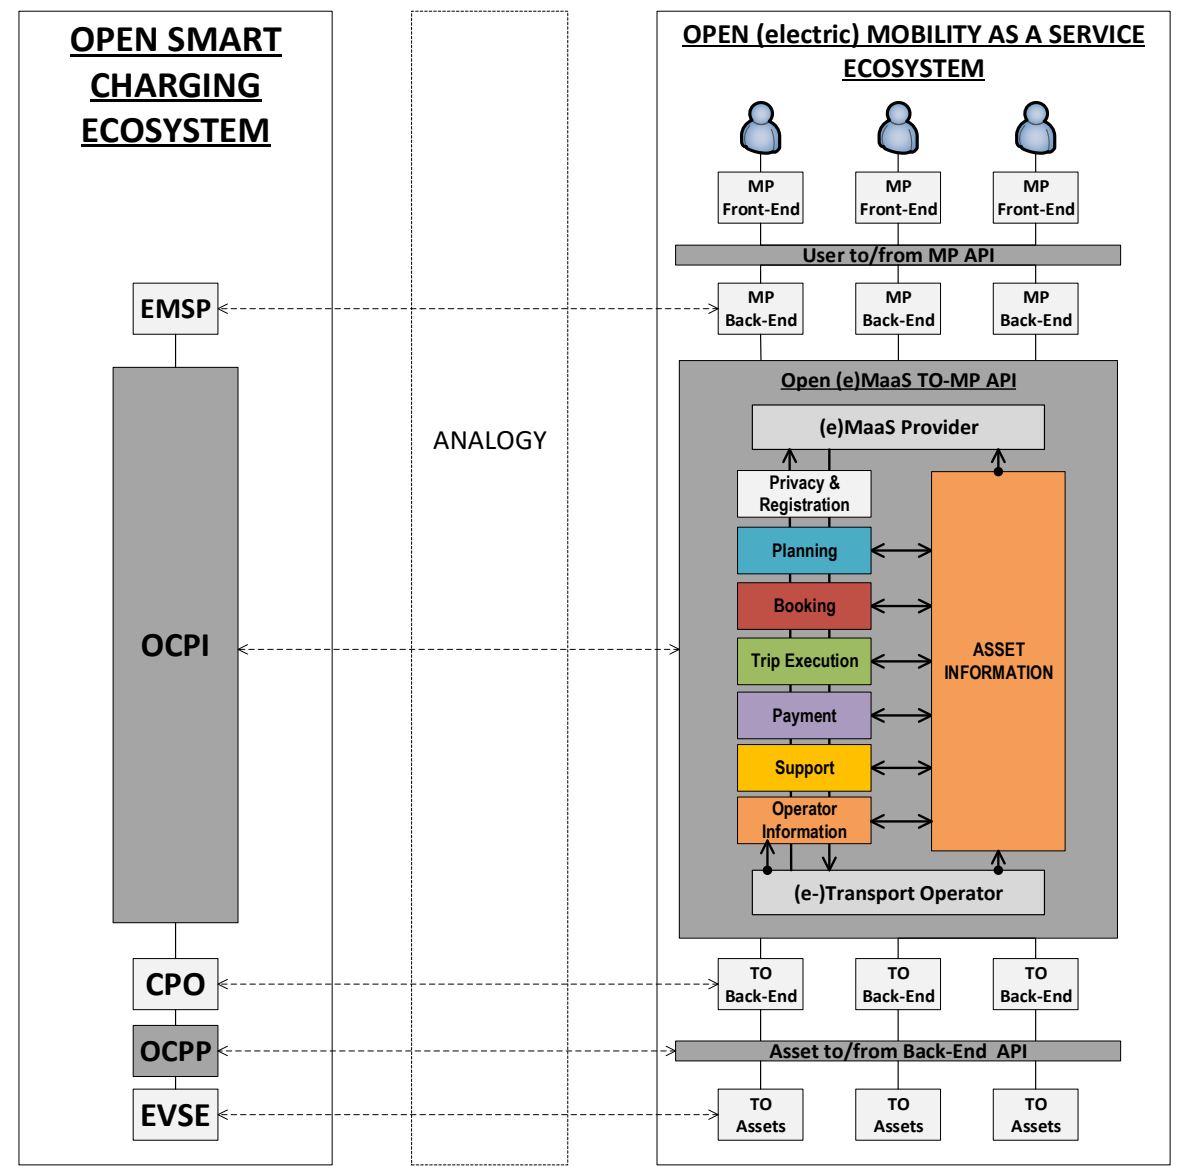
OPEN SMART CHARGING ECOSYSTEM

EMSP

OCPI

CPO

OCPP

EVSE

ANALOGY

OPEN (electric) MOBILITY AS A SERVICE ECOSYSTEM

MP Front-End

MP Front-End

MP Front-End

User to/from MP API

MP Back-End

MP Back-End

MP Back-End

Open (e)MaaS TO-MP API

(e)MaaS Provider

Privacy & Registration

Planning

Booking

Trip Execution

Payment

Support

Operator Information

ASSET INFORMATION

(e-)Transport Operator

TO Back-End

TO Back-End

TO Back-End

Asset to/from Back-End API

TO Assets

TO Assets

TO Assets